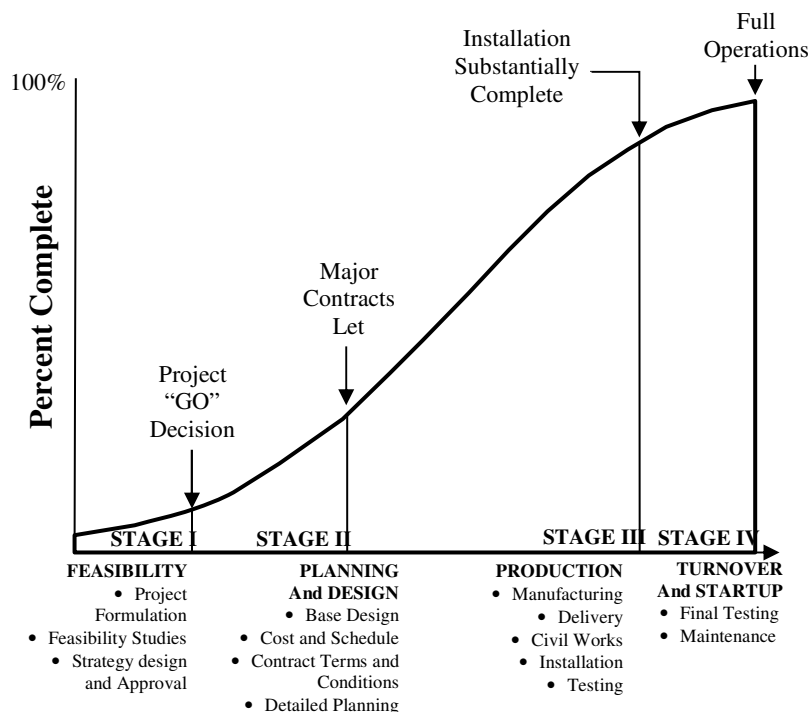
Full Operations

Installation Substantially Complete

100%

Percent Complete

Major Contracts Let

Project "GO" Decision

STAGE I

STAGE II

STAGE III

STAGE IV

FEASIBILITY
• Project Formulation
• Feasibility Studies
• Strategy design and Approval

PLANNING And DESIGN
• Base Design
• Cost and Schedule
• Contract Terms and Conditions
• Detailed Planning

PRODUCTION
• Manufacturing
• Delivery
• Civil Works
• Installation
• Testing

TURNOVER And STARTUP
• Final Testing
• Maintenance